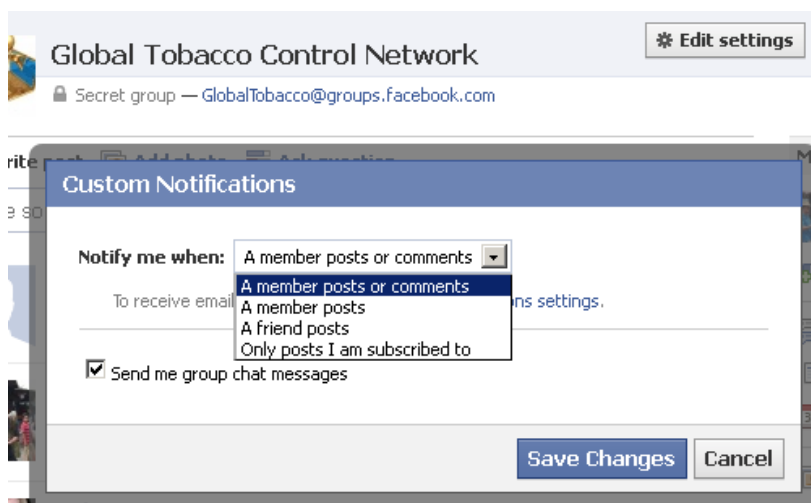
Global Tobacco Control Network

Edit settings

Secret group — GlobalTobacco@groups.facebook.com

rite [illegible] Add photo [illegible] Ask question

Custom Notifications

Notify me when: A member posts or comments

A member posts or comments
A member posts
A friend posts
Only posts I am subscribed to

To receive email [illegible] ons settings.

Send me group chat messages

Save Changes Cancel